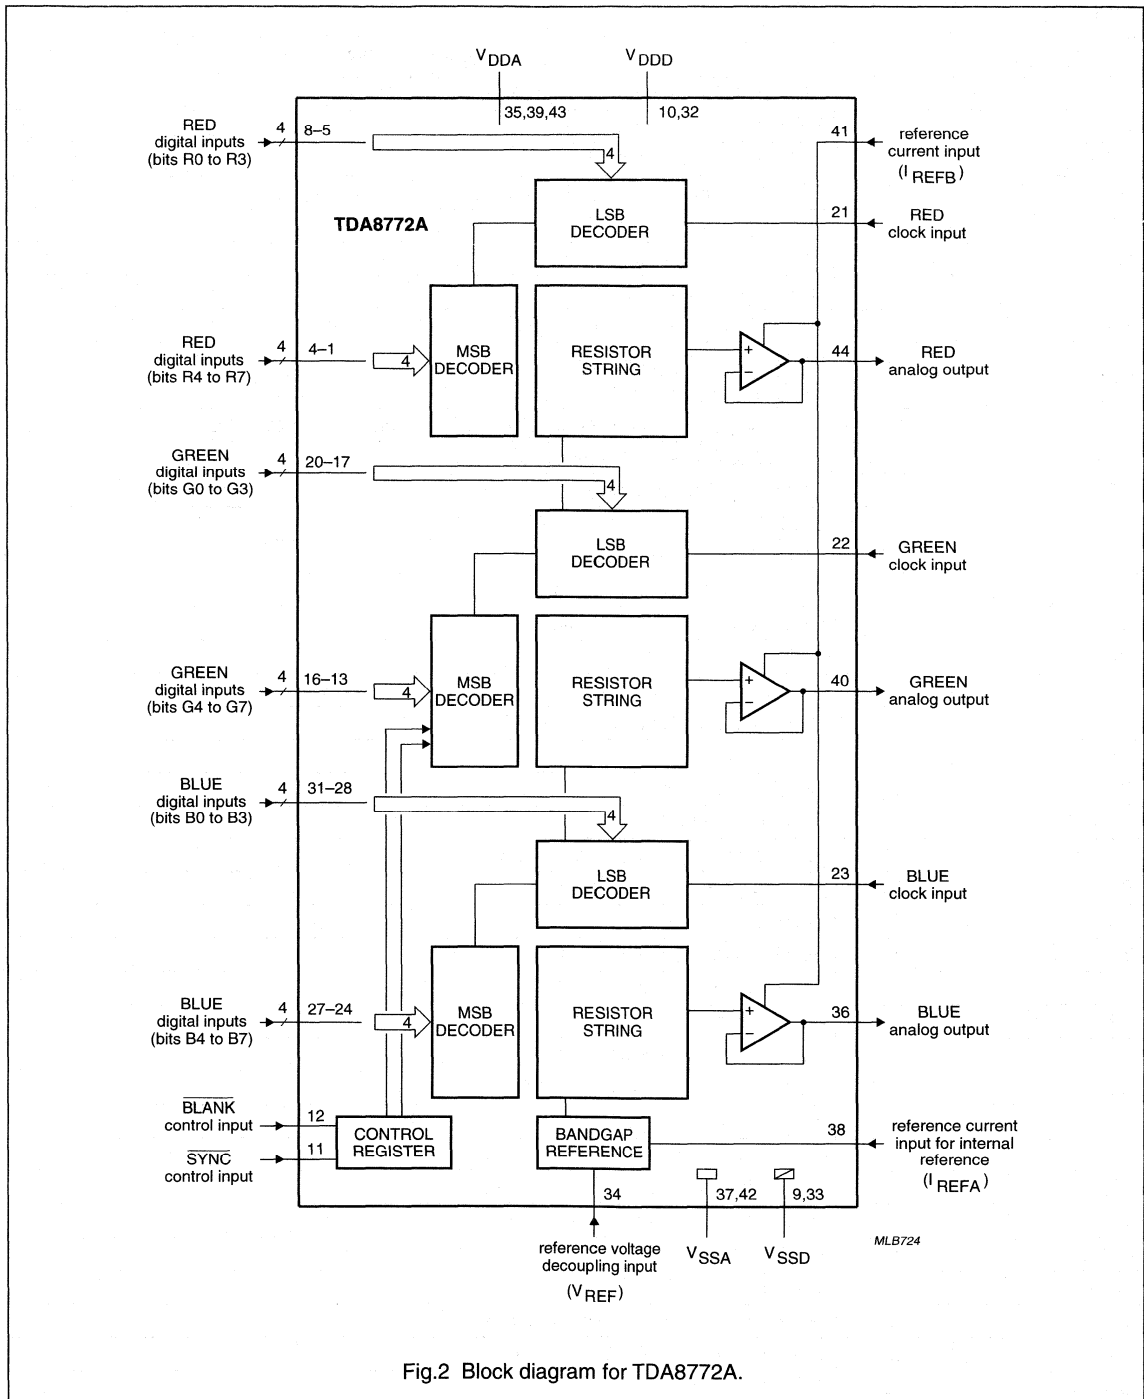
$V_{DDA}$

$V_{DDD}$

35,39,43

10,32

RED digital inputs (bits R0 to R3)

4

8–5

4

41

reference current input ($I_{REFB}$)

TDA8772A

LSB DECODER

21

RED clock input

RED digital inputs (bits R4 to R7)

4

4–1

4

MSB DECODER

RESISTOR STRING

+

−

44

RED analog output

GREEN digital inputs (bits G0 to G3)

4

20–17

4

LSB DECODER

22

GREEN clock input

GREEN digital inputs (bits G4 to G7)

4

16–13

4

MSB DECODER

RESISTOR STRING

+

−

40

GREEN analog output

BLUE digital inputs (bits B0 to B3)

4

31–28

4

LSB DECODER

23

BLUE clock input

BLUE digital inputs (bits B4 to B7)

4

27–24

4

MSB DECODER

RESISTOR STRING

+

−

36

BLUE analog output

$\overline{BLANK}$ control input

12

$\overline{SYNC}$ control input

11

CONTROL REGISTER

BANDGAP REFERENCE

38

reference current input for internal reference ($I_{REFA}$)

34

37,42

9,33

reference voltage decoupling input ($V_{REF}$)

$V_{SSA}$

$V_{SSD}$

MLB724

Fig.2 Block diagram for TDA8772A.